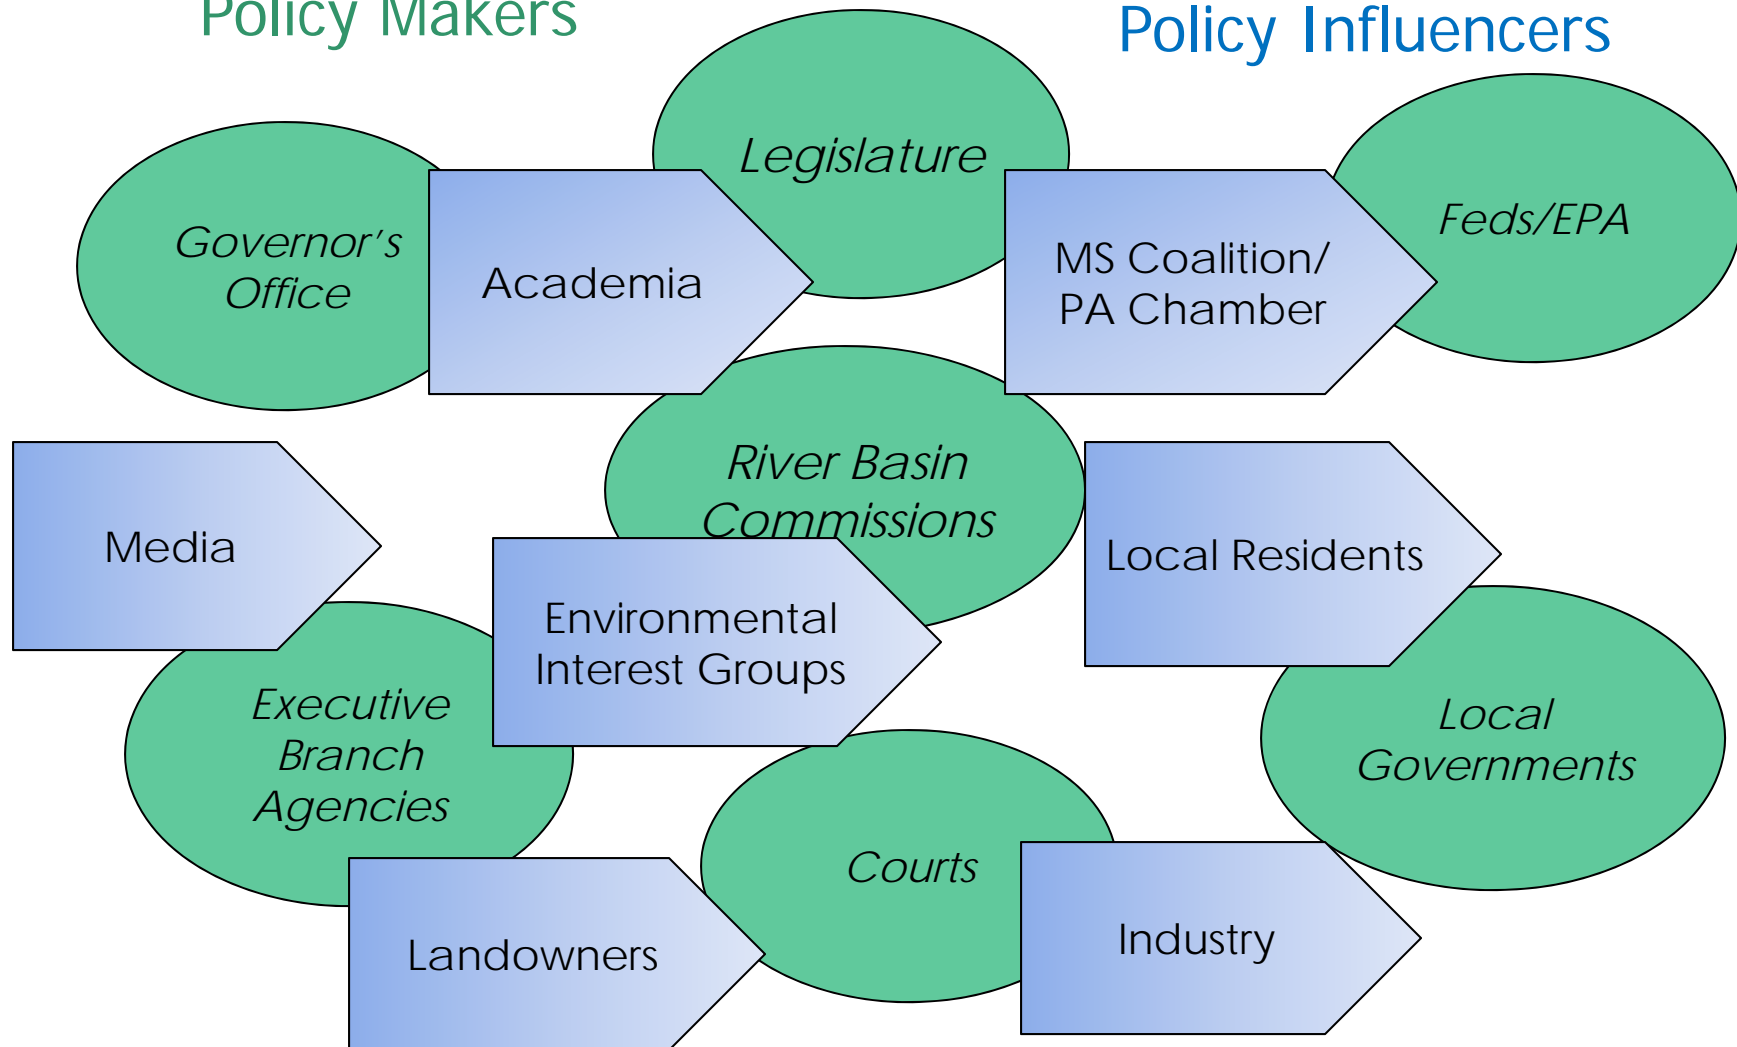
Policy Makers

Policy Influencers

Legislature

Governor's Office

Academia

MS Coalition/ PA Chamber

Feds/EPA

River Basin Commissions

Media

Local Residents

Environmental Interest Groups

Executive Branch Agencies

Local Governments

Courts

Landowners

Industry